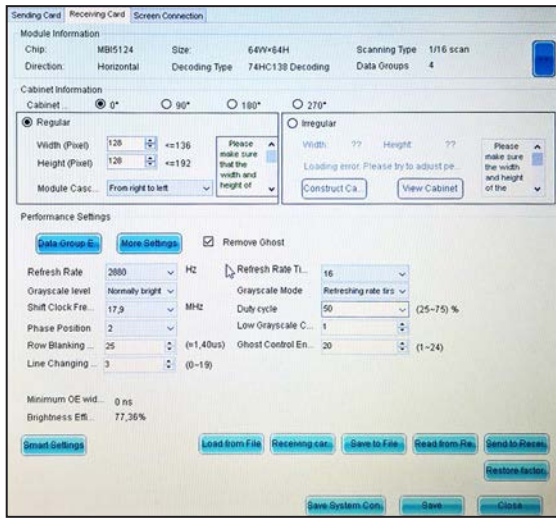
Sending Card | Receiving Card | Screen Connection

Module Information

Chip: MBI5124 Size: 64W×64H Scanning Type 1/16 scan

Direction: Horizontal Decoding Type 74HC138 Decoding Data Groups 4

Cabinet Information

Cabinet ... 0° 90° 180° 270°

Regular

Width (Pixel) 128 <=136

Height (Pixel) 128 <=192

Module Casc... From right to left

Please make sure that the width and height of

Irregular

Width: ?? Height: ??

Loading error. Please try to adjust pe...

Construct Ca... View Cabinet

Please make sure the width and height of the

Performance Settings

Data Group E... More Settings Remove Ghost

Refresh Rate 2880 Hz

Refresh Rate Ti... 16

Grayscale level Normally bright

Grayscale Mode Refreshing rate firs

Shift Clock Fre... 17,9 MHz

Duty cycle 50 (25~75) %

Phase Position 2

Low Grayscale C... 1

Row Blanking ... 25 (=1,40us)

Ghost Control En... 20 (1~24)

Line Changing ... 3 (0~19)

Minimum OE wid... 0 ns

Brightness Effi... 77,36%

Smart Settings

Load from File Receiving car... Save to File Read from Re... Send to Recei...

Restore factor...

Save System Con... Save Close